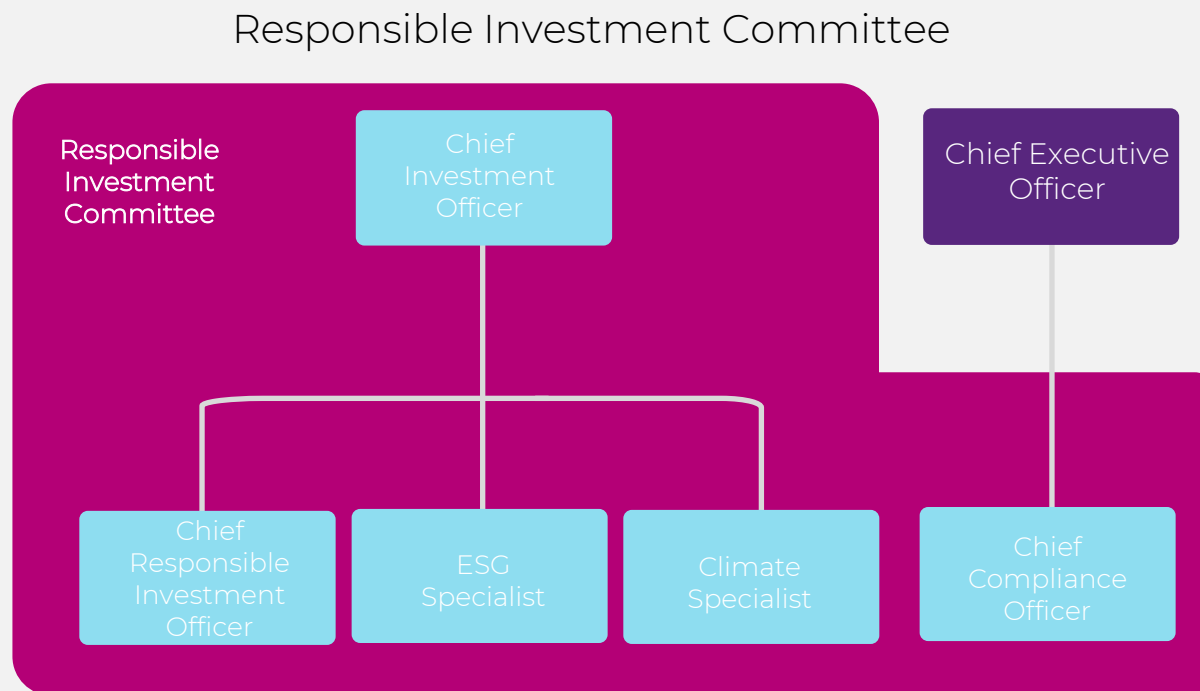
Responsible Investment Committee

Responsible Investment Committee

Chief Investment Officer

Chief Executive Officer

Chief Responsible Investment Officer

ESG Specialist

Climate Specialist

Chief Compliance Officer